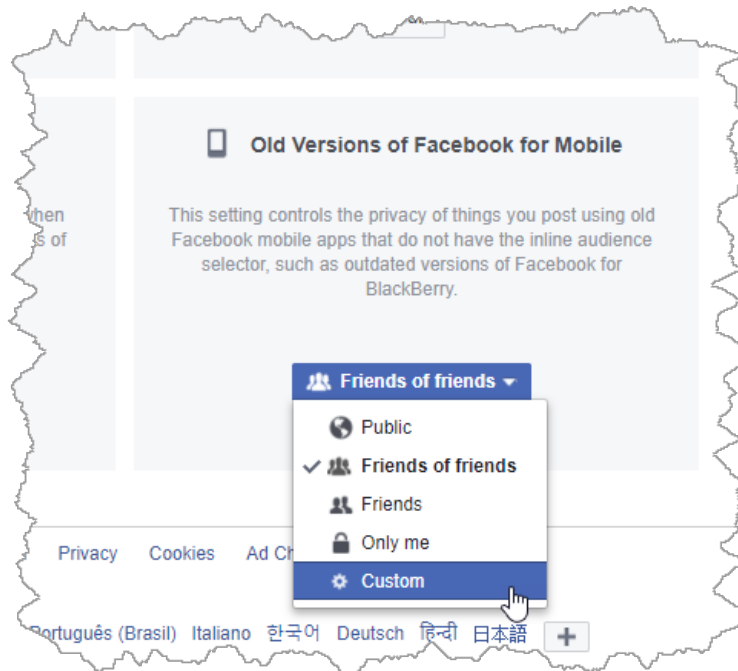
Old Versions of Facebook for Mobile

vhen
s of

This setting controls the privacy of things you post using old Facebook mobile apps that do not have the inline audience selector, such as outdated versions of Facebook for BlackBerry.

Friends of friends

Public

Friends of friends

Friends

Only me

Custom

Privacy Cookies Ad Ch

Português (Brasil) Italiano 한국어 Deutsch हिन्दी 日本語 +